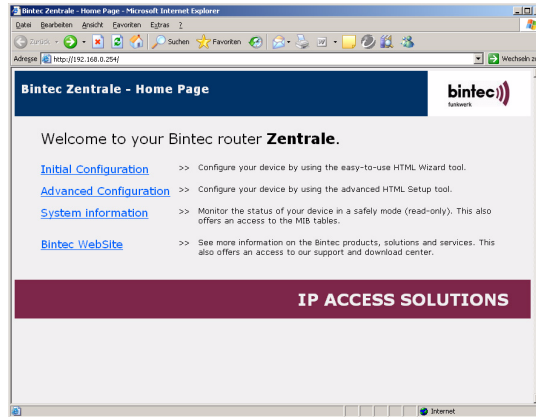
Bintec Zentrale - Home Page - Microsoft Internet Explorer

Datei Bearbeiten Ansicht Favoriten Extras ?

Zurück Suchen Favoriten

Adresse http://192.168.0.254/ Wechseln zu

Bintec Zentrale - Home Page

bintec funkwerk

Welcome to your Bintec router **Zentrale**.

Initial Configuration >> Configure your device by using the easy-to-use HTML Wizard tool.

Advanced Configuration >> Configure your device by using the advanced HTML Setup tool.

System information >> Monitor the status of your device in a safely mode (read-only). This also offers an access to the MIB tables.

Bintec WebSite >> See more information on the Bintec products, solutions and services. This also offers an access to our support and download center.

IP ACCESS SOLUTIONS

Internet